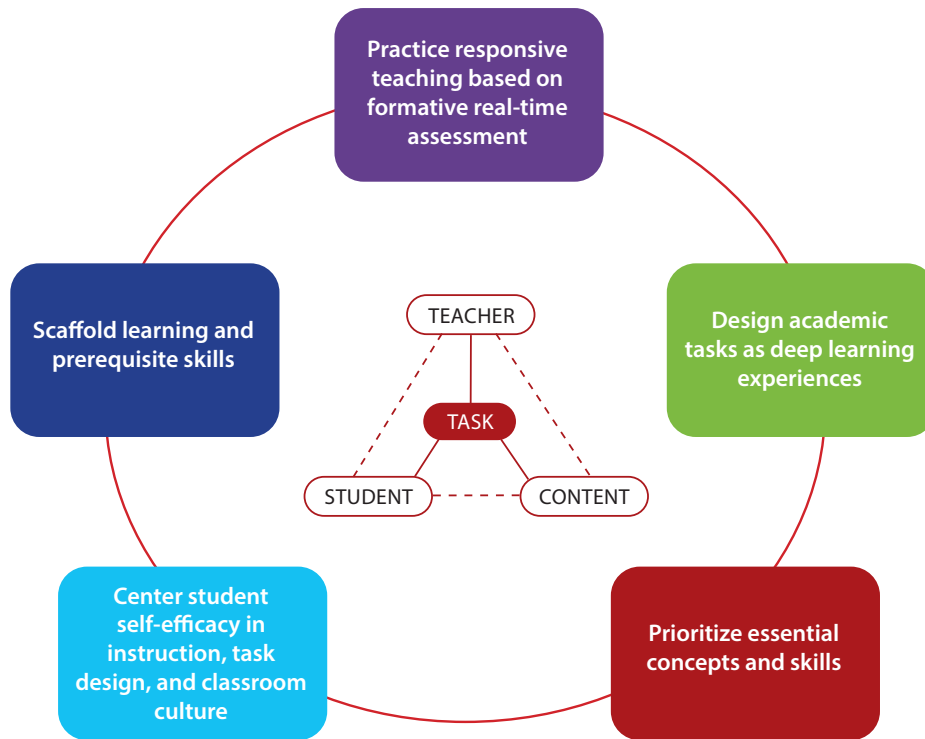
Practice responsive teaching based on formative real-time assessment

Scaffold learning and prerequisite skills

TEACHER

TASK

STUDENT

CONTENT

Design academic tasks as deep learning experiences

Center student self-efficacy in instruction, task design, and classroom culture

Prioritize essential concepts and skills